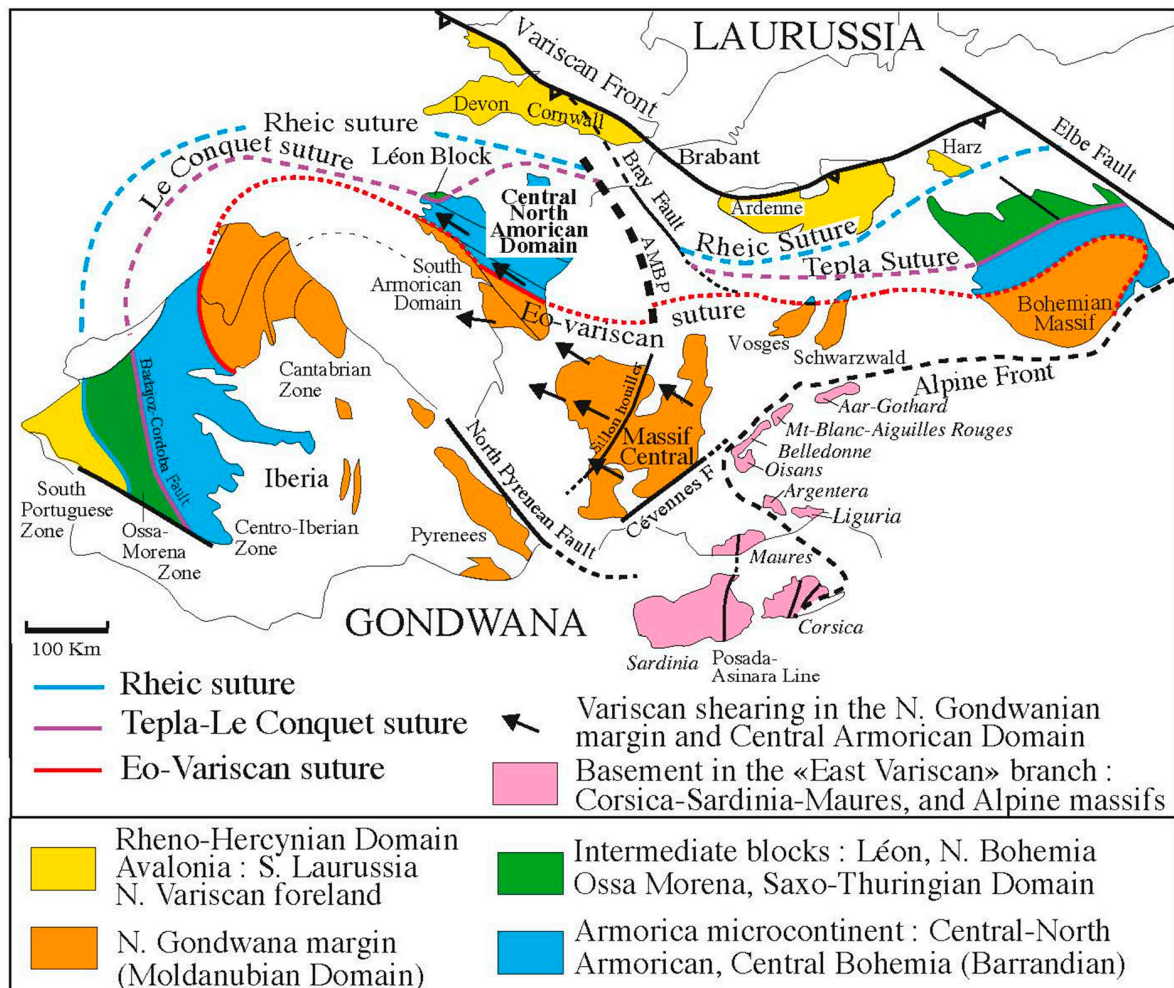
LAURUSSIA

Variscan Front

Devon Cornwall

Rheic suture

Le Conquet suture

Léon Block

Central North Amorican Domain

Bray Fault

Brabant

Harz

Elbe Fault

Ardenne

Rheic Suture

Tepla Suture

AMBP

South Armorican Domain

Eo-variscan suture

Bohemian Massif

Vosges

Schwarzwald

Alpine Front

Aar-Gothard

Mt-Blanc-Aiguilles Rouges

Belledonne

Oisans

Argentera

Liguria

Cantabrian Zone

Badajoz-Cordoba Fault

Iberia

Sillon houiller

Massif Central

North Pyrenean Fault

Cévennes F

South Portuguese Zone

Ossa-Morena Zone

Centro-Iberian Zone

Pyrenees

Maures

Corsica

Sardinia

Posada-Asinara Line

GONDWANA

100 Km

Rheic suture

Tepla-Le Conquet suture

Eo-Variscan suture

Variscan shearing in the N. Gondwanian margin and Central Armorican Domain

Basement in the «East Variscan» branch : Corsica-Sardinia-Maures, and Alpine massifs

Rheno-Hercynian Domain Avalonia : S. Laurussia N. Variscan foreland

Intermediate blocks : Léon, N. Bohemia Ossa Morena, Saxo-Thuringian Domain

N. Gondwana margin (Moldanubian Domain)

Armorica microcontinent : Central-North Armorican, Central Bohemia (Barrandian)